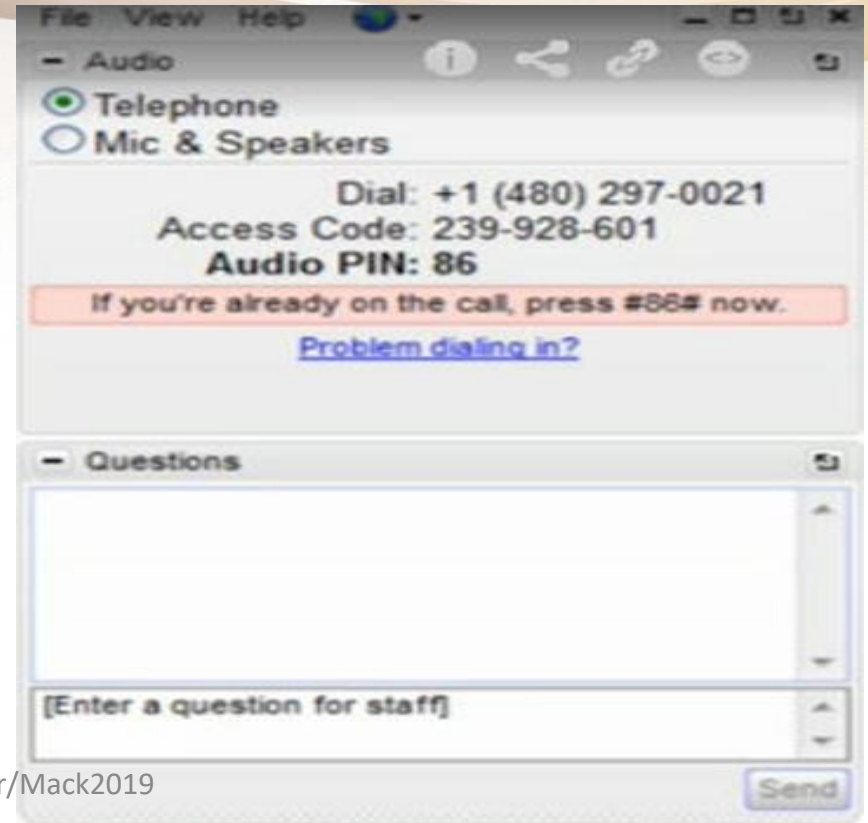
File View Help

− Audio

Telephone
Mic & Speakers

Dial: +1 (480) 297-0021
Access Code: 239-928-601
Audio PIN: 86

If you're already on the call, press #86# now.

Problem dialing in?

− Questions

[Enter a question for staff]

r/Mack2019

Send